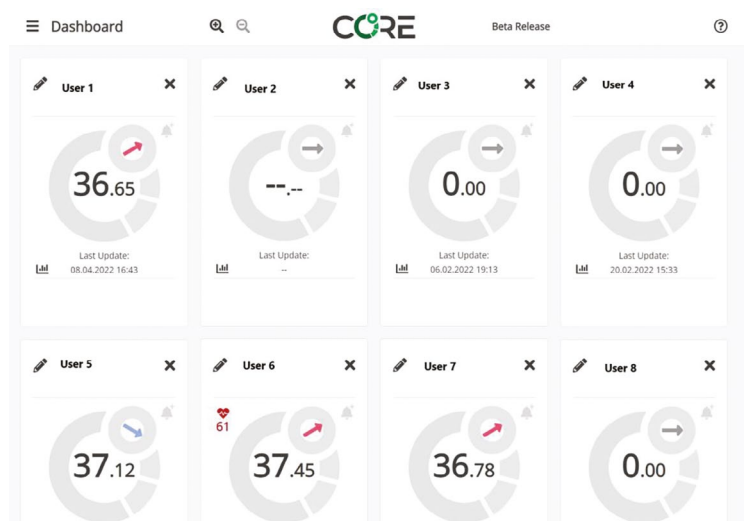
Dashboard

CORE

Beta Release

User 1

36.65

Last Update:
08.04.2022 16:43

User 2

--.--

Last Update:
--

User 3

0.00

Last Update:
06.02.2022 19:13

User 4

0.00

Last Update:
20.02.2022 15:33

User 5

37.12

User 6

61

37.45

User 7

36.78

User 8

0.00